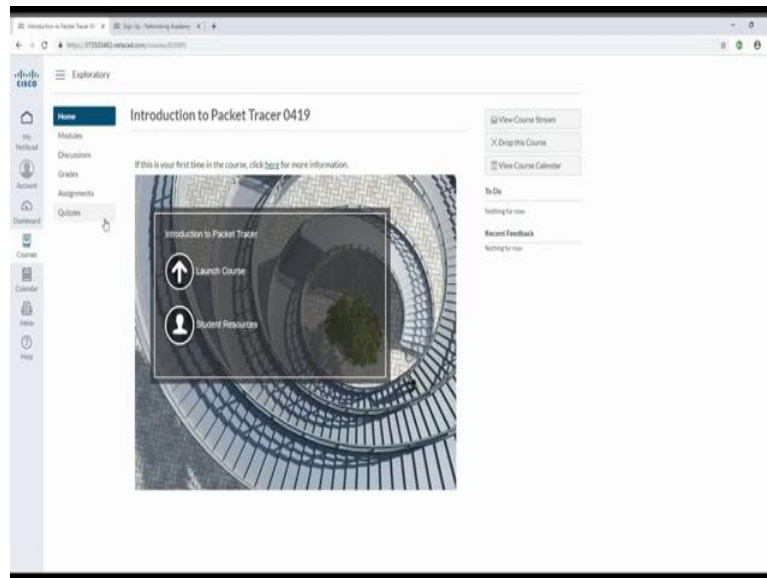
Introduction to Packet Tracer 0 × Sign Up - Networking Academy ×

https://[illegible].netacad.com/courses/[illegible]

cisco

Exploratory

My NetAcad

Account

Dashboard

Courses

Calendar

Inbox

Help

Home

Modules

Discussions

Grades

Assignments

Quizzes

Introduction to Packet Tracer 0419

If this is your first time in the course, click here for more information.

Introduction to Packet Tracer

Launch Course

Student Resources

View Course Stream

Drop this Course

View Course Calendar

To Do

Nothing for now

Recent Feedback

Nothing for now